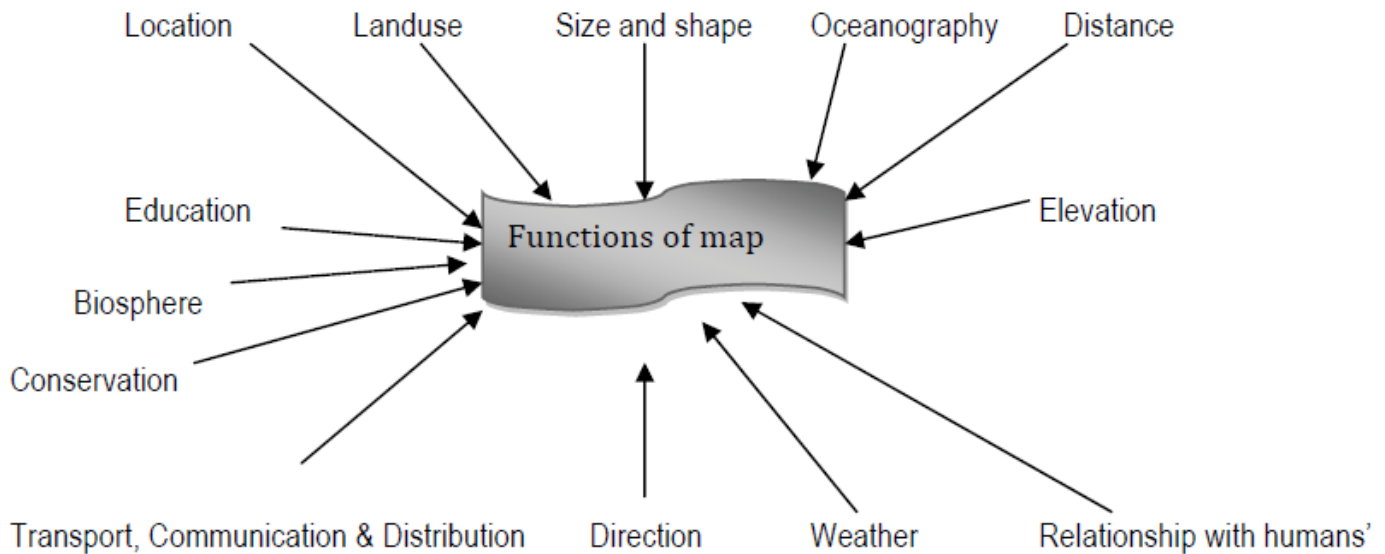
Location

Landuse

Size and shape

Oceanography

Distance

Education

Functions of map

Elevation

Biosphere

Conservation

Transport, Communication & Distribution

Direction

Weather

Relationship with humans'